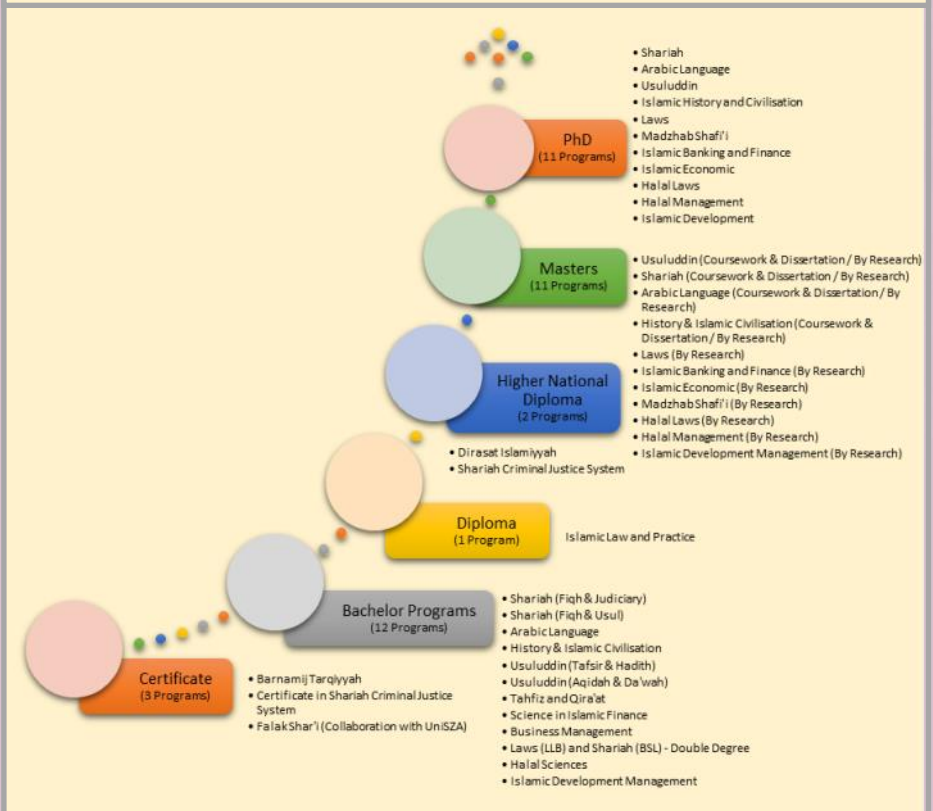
PhD
(11 Programs)

• Shariah
• Arabic Language
• Usuluddin
• Islamic History and Civilisation
• Laws
• Madzhab Shafi'i
• Islamic Banking and Finance
• Islamic Economic
• Halal Laws
• Halal Management
• Islamic Development

Masters
(11 Programs)

• Usuluddin (Coursework & Dissertation / By Research)
• Shariah (Coursework & Dissertation / By Research)
• Arabic Language (Coursework & Dissertation / By Research)
• History & Islamic Civilisation (Coursework & Dissertation / By Research)
• Laws (By Research)
• Islamic Banking and Finance (By Research)
• Islamic Economic (By Research)
• Madzhab Shafi'i (By Research)
• Halal Laws (By Research)
• Halal Management (By Research)
• Islamic Development Management (By Research)

Higher National Diploma
(2 Programs)

• Dirasat Islamiyyah
• Shariah Criminal Justice System

Diploma
(1 Program)

Islamic Law and Practice

Bachelor Programs
(12 Programs)

• Shariah (Fiqh & Judiciary)
• Shariah (Fiqh & Usul)
• Arabic Language
• History & Islamic Civilisation
• Usuluddin (Tafsir & Hadith)
• Usuluddin (Aqidah & Da'wah)
• Tahfiz and Qira'at
• Science in Islamic Finance
• Business Management
• Laws (LLB) and Shariah (BSL) - Double Degree
• Halal Sciences
• Islamic Development Management

Certificate
(3 Programs)

• Barnamij Tarqiyyah
• Certificate in Shariah Criminal Justice System
• Falak Shar'i (Collaboration with UniSZA)